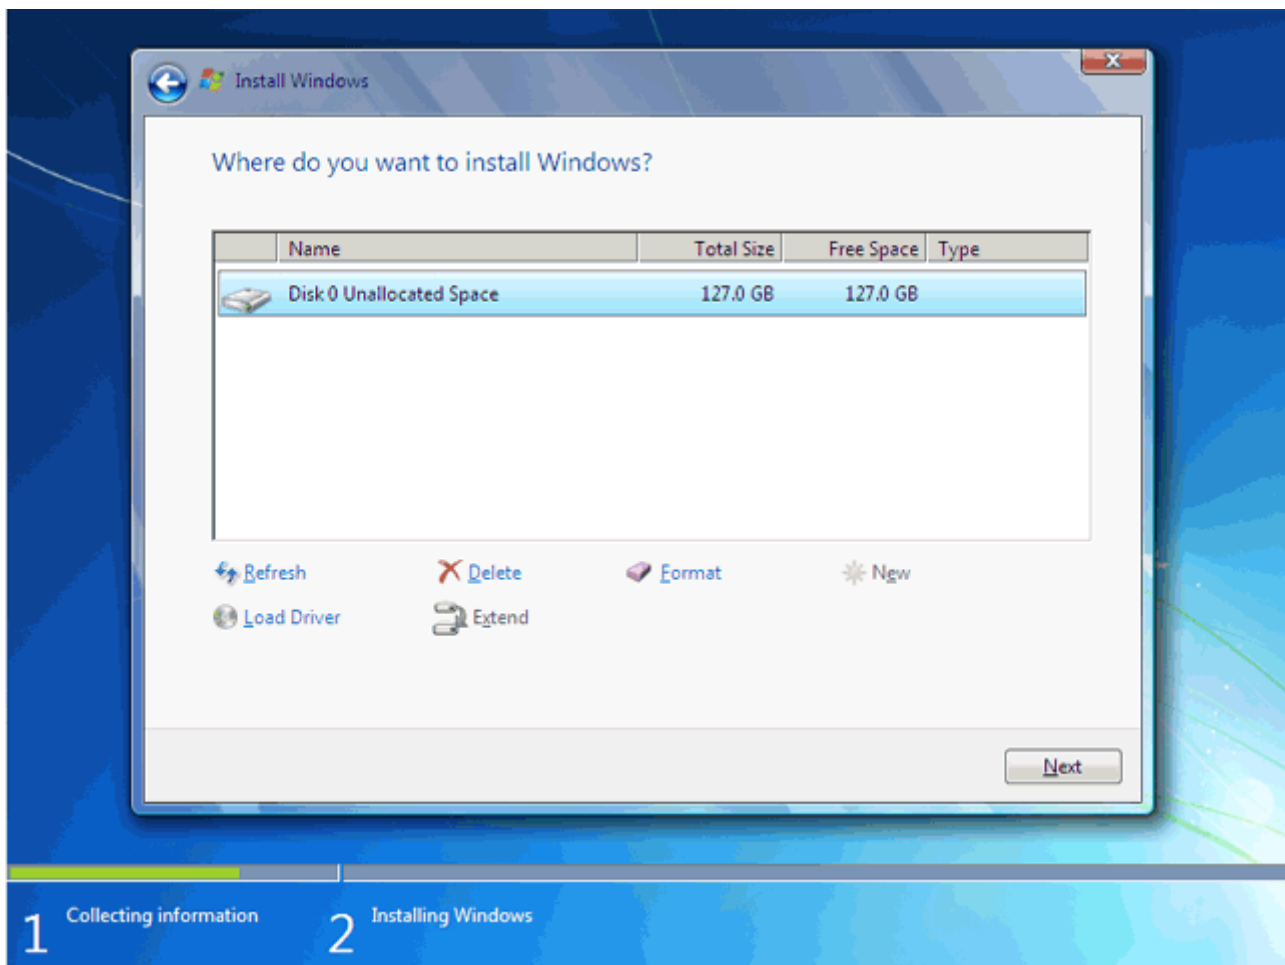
Install Windows

Where do you want to install Windows?

| | Name | Total Size | Free Space | Type |
|---|---|---|---|---|
| | Disk 0 Unallocated Space | 127.0 GB | 127.0 GB | |

Refresh
Delete
Format
New
Load Driver
Extend

Next

1 Collecting information
2 Installing Windows